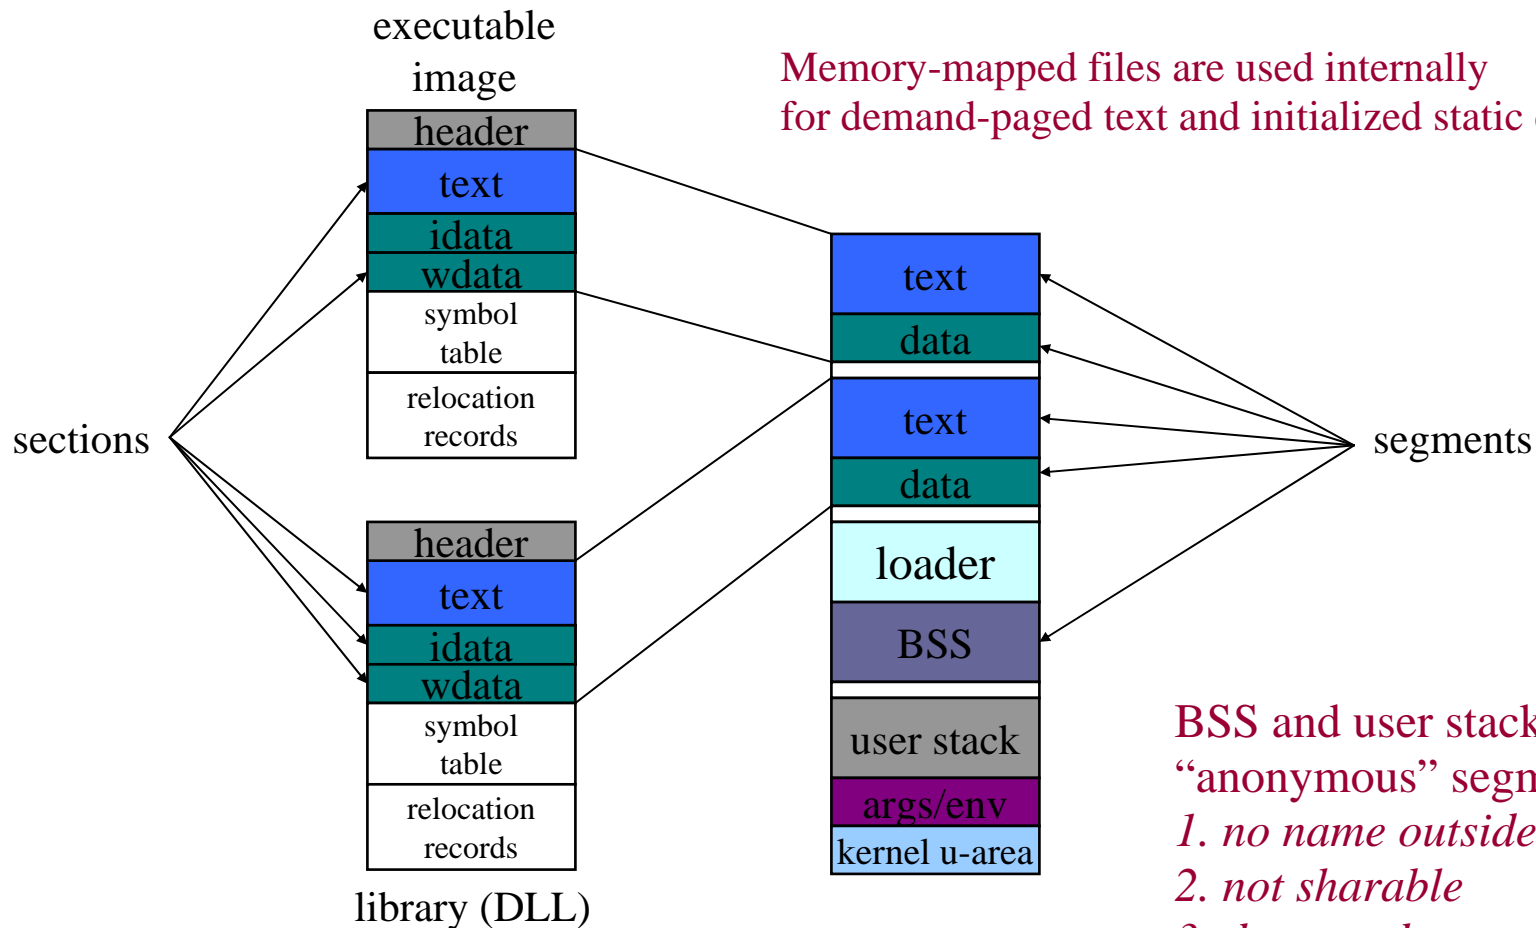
executable image

header
text
idata
wdata
symbol table
relocation records

Memory-mapped files are used internally for demand-paged text and initialized static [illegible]

sections

text
data
text
data
loader
BSS
user stack
args/env
kernel u-area

segments

header
text
idata
wdata
symbol table
relocation records

library (DLL)

BSS and user stack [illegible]
“anonymous” segm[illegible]
*1. no name outside* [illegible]
*2. not sharable*
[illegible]